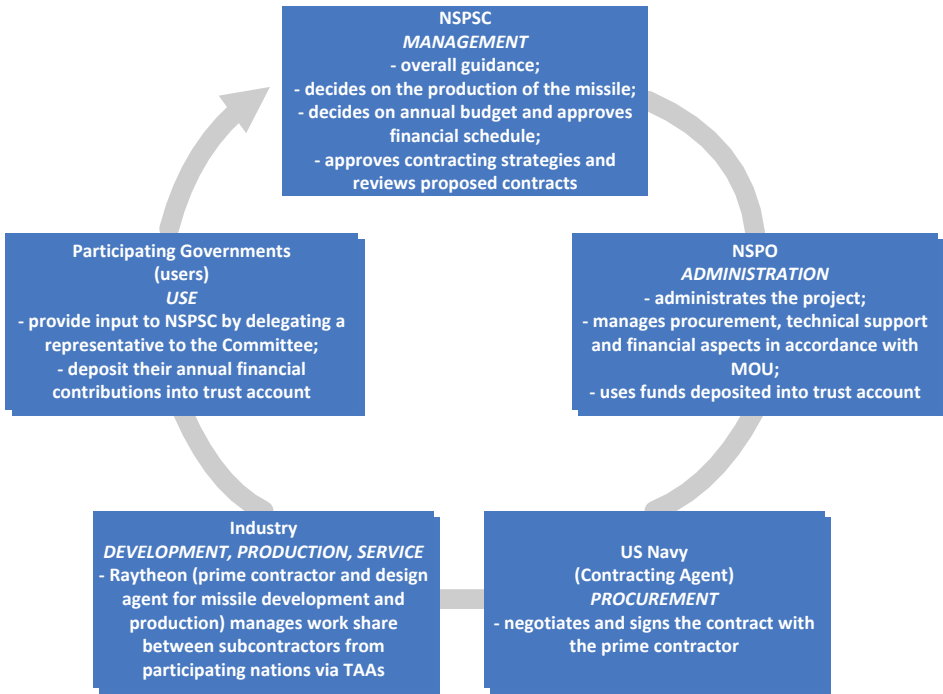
NSPSC
MANAGEMENT
- overall guidance;
- decides on the production of the missile;
- decides on annual budget and approves financial schedule;
- approves contracting strategies and reviews proposed contracts

NSPO
ADMINISTRATION
- administrates the project;
- manages procurement, technical support and financial aspects in accordance with MOU;
- uses funds deposited into trust account

US Navy
(Contracting Agent)
PROCUREMENT
- negotiates and signs the contract with the prime contractor

Industry
DEVELOPMENT, PRODUCTION, SERVICE
- Raytheon (prime contractor and design agent for missile development and production) manages work share between subcontractors from participating nations via TAAs

Participating Governments
(users)
USE
- provide input to NSPSC by delegating a representative to the Committee;
- deposit their annual financial contributions into trust account